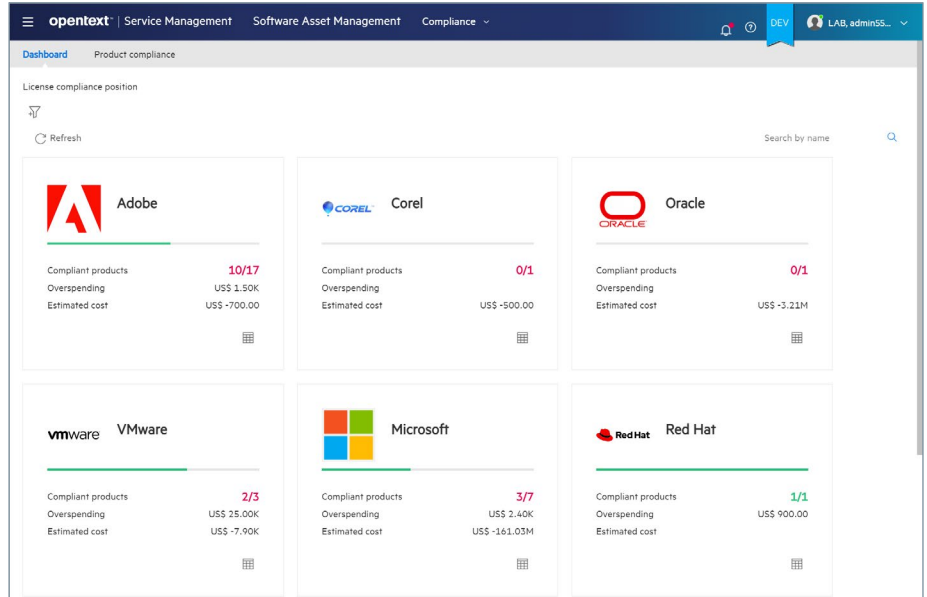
opentext™ | Service Management   Software Asset Management   Compliance

DEV   LAB, admin55...

Dashboard   Product compliance

License compliance position

Refresh

Search by name

Adobe

| Compliant products | 10/17 |
|---|---|
| Overspending | US$ 1.50K |
| Estimated cost | US$ -700.00 |

COREL Corel

| Compliant products | 0/1 |
|---|---|
| Overspending | |
| Estimated cost | US$ -500.00 |

ORACLE Oracle

| Compliant products | 0/1 |
|---|---|
| Overspending | |
| Estimated cost | US$ -3.21M |

vmware VMware

| Compliant products | 2/3 |
|---|---|
| Overspending | US$ 25.00K |
| Estimated cost | US$ -7.90K |

Microsoft

| Compliant products | 3/7 |
|---|---|
| Overspending | US$ 2.40K |
| Estimated cost | US$ -161.03M |

Red Hat Red Hat

| Compliant products | 1/1 |
|---|---|
| Overspending | US$ 900.00 |
| Estimated cost | |